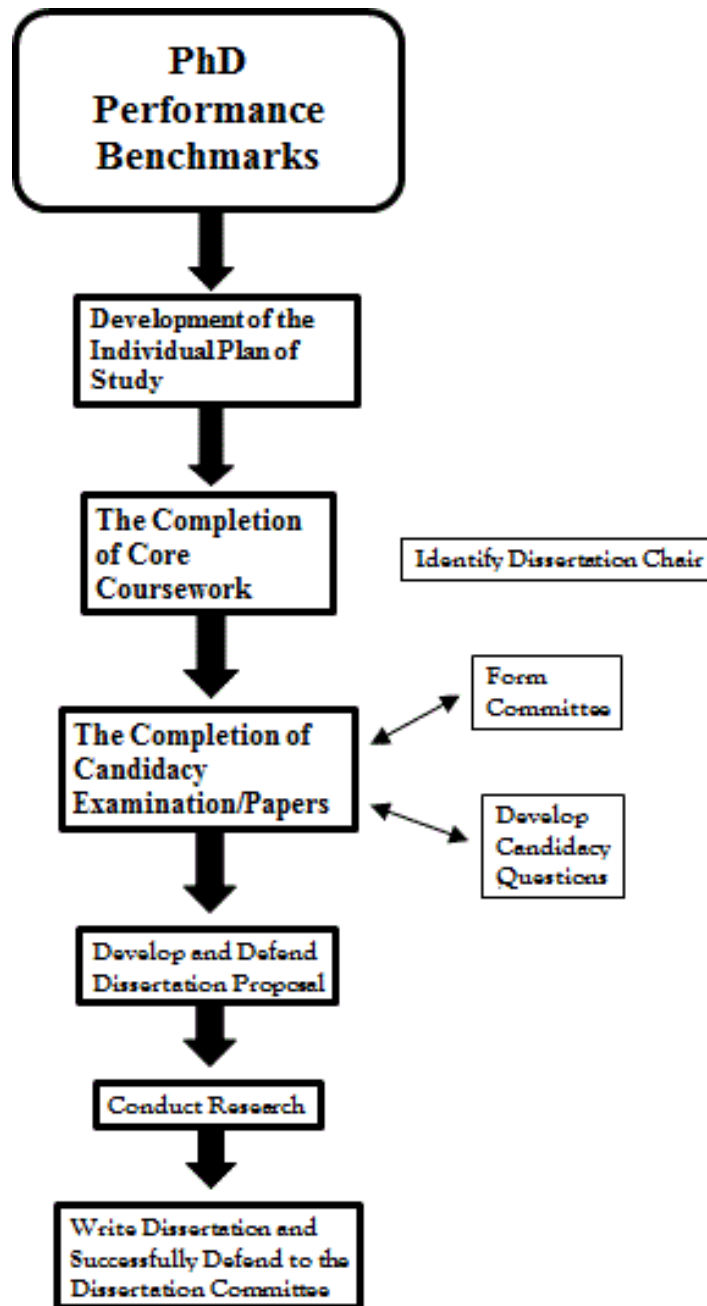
PhD Performance Benchmarks

Development of the Individual Plan of Study

The Completion of Core Coursework

Identify Dissertation Chair

The Completion of Candidacy Examination/Papers

Form Committee

Develop Candidacy Questions

Develop and Defend Dissertation Proposal

Conduct Research

Write Dissertation and Successfully Defend to the Dissertation Committee